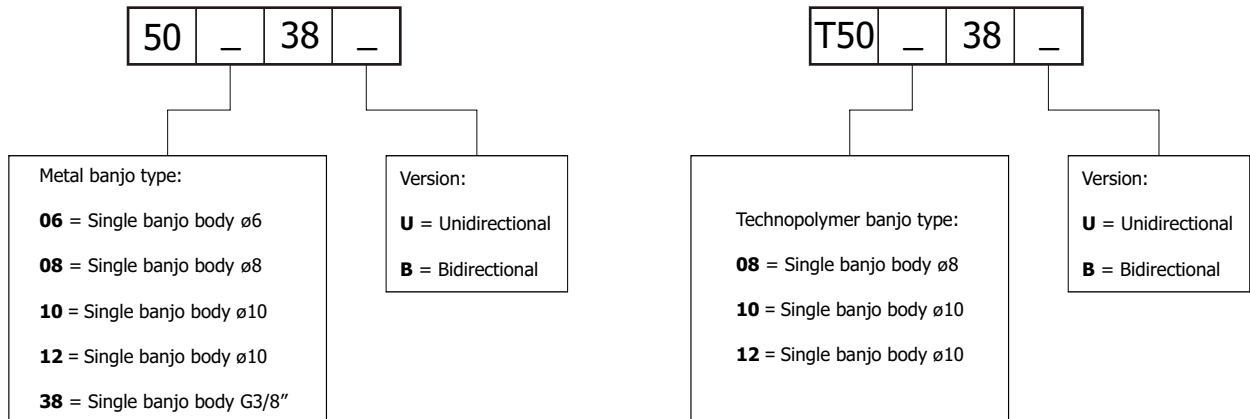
| 50 | _ | 38 | _ |
|---|---|---|---|

Metal banjo type:

**06** = Single banjo body ø6

**08** = Single banjo body ø8

**10** = Single banjo body ø10

**12** = Single banjo body ø10

**38** = Single banjo body G3/8"

Version:

**U** = Unidirectional

**B** = Bidirectional

| T50 | _ | 38 | _ |
|---|---|---|---|

Technopolymer banjo type:

**08** = Single banjo body ø8

**10** = Single banjo body ø10

**12** = Single banjo body ø10

Version:

**U** = Unidirectional

**B** = Bidirectional